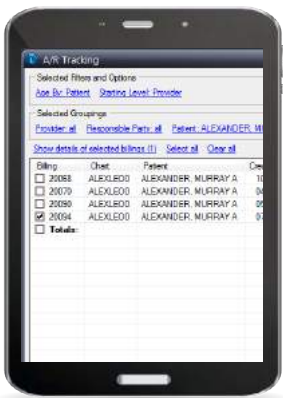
A/R Tracking

Selected Filters and Options
Age By: Patient  Starting Level: Provider

Selected Groupings
Provider: all  Responsible Party: all  Patient: ALEXANDER, M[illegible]

Show details of selected billings (1)  Select all  Clear all

| Billing | Chart | Patient | Cre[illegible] |
|---|---|---|---|
| 20068 | ALEXLE00 | ALEXANDER, MURRAY A | 10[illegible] |
| 20070 | ALEXLE00 | ALEXANDER, MURRAY A | 04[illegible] |
| 20090 | ALEXLE00 | ALEXANDER, MURRAY A | 05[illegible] |
| 20094 | ALEXLE00 | ALEXANDER, MURRAY A | 07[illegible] |
| Totals: | | | |